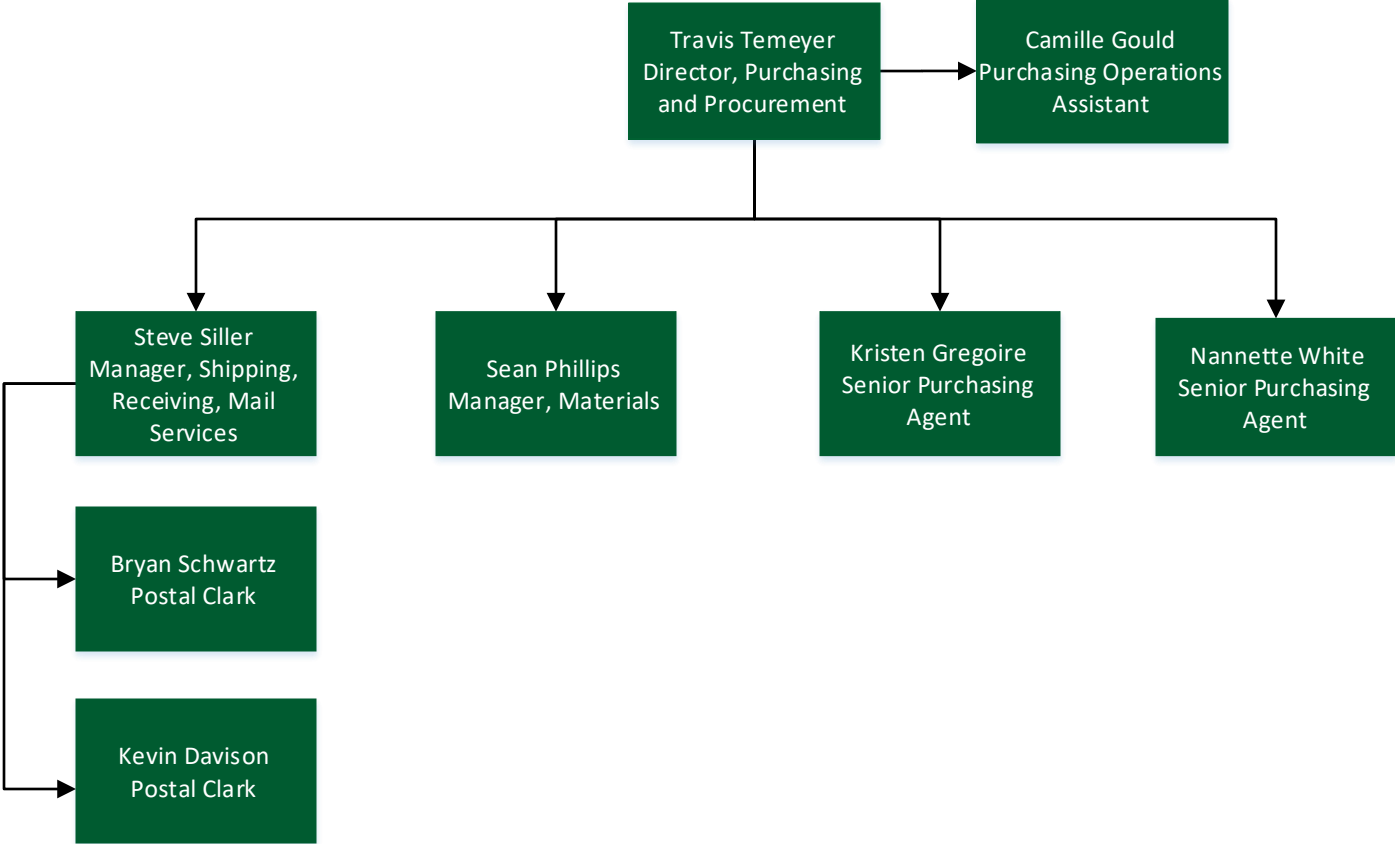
Travis Temeyer
Director, Purchasing and Procurement

Camille Gould
Purchasing Operations Assistant

Steve Siller
Manager, Shipping, Receiving, Mail Services

Sean Phillips
Manager, Materials

Kristen Gregoire
Senior Purchasing Agent

Nannette White
Senior Purchasing Agent

Bryan Schwartz
Postal Clark

Kevin Davison
Postal Clark